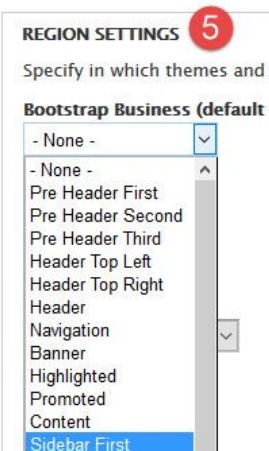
REGION SETTINGS 5

Specify in which themes and

Bootstrap Business (default

- None -

- None -
Pre Header First
Pre Header Second
Pre Header Third
Header Top Left
Header Top Right
Header
Navigation
Banner
Highlighted
Promoted
Content
Sidebar First